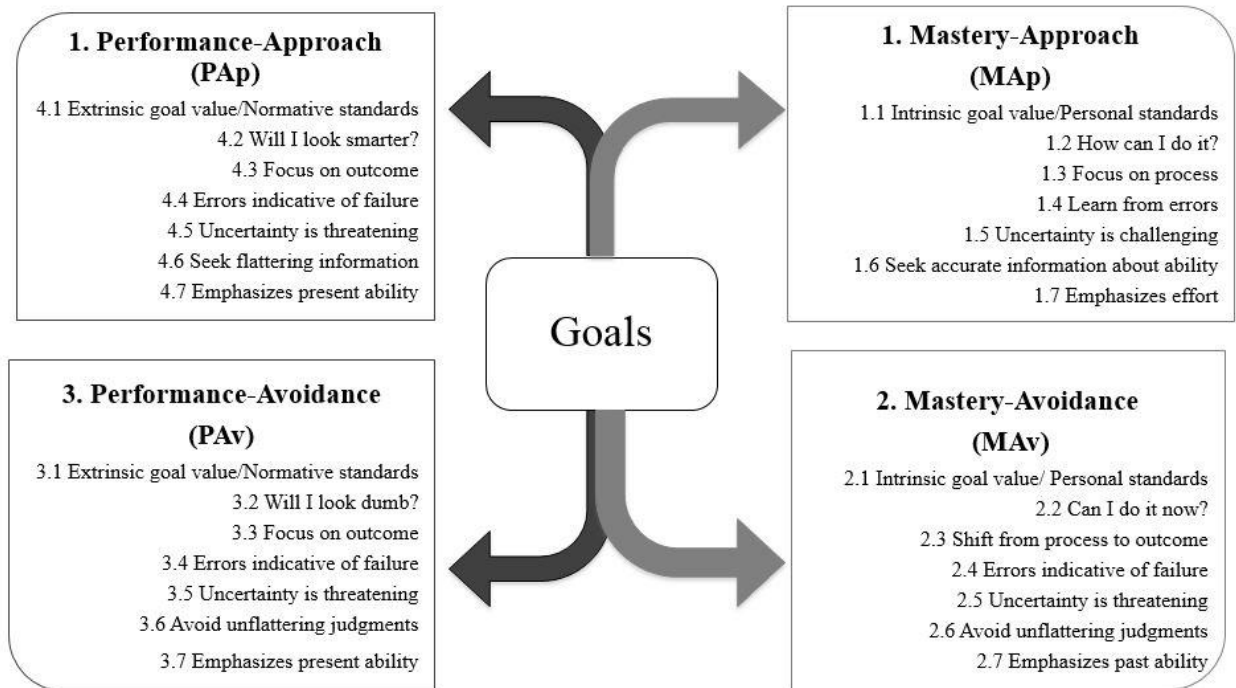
1. Performance-Approach (PAp)

4.1 Extrinsic goal value/Normative standards
4.2 Will I look smarter?
4.3 Focus on outcome
4.4 Errors indicative of failure
4.5 Uncertainty is threatening
4.6 Seek flattering information
4.7 Emphasizes present ability

1. Mastery-Approach (MAp)

1.1 Intrinsic goal value/Personal standards
1.2 How can I do it?
1.3 Focus on process
1.4 Learn from errors
1.5 Uncertainty is challenging
1.6 Seek accurate information about ability
1.7 Emphasizes effort

Goals

3. Performance-Avoidance (PAv)

3.1 Extrinsic goal value/Normative standards
3.2 Will I look dumb?
3.3 Focus on outcome
3.4 Errors indicative of failure
3.5 Uncertainty is threatening
3.6 Avoid unflattering judgments
3.7 Emphasizes present ability

2. Mastery-Avoidance (MAv)

2.1 Intrinsic goal value/ Personal standards
2.2 Can I do it now?
2.3 Shift from process to outcome
2.4 Errors indicative of failure
2.5 Uncertainty is threatening
2.6 Avoid unflattering judgments
2.7 Emphasizes past ability